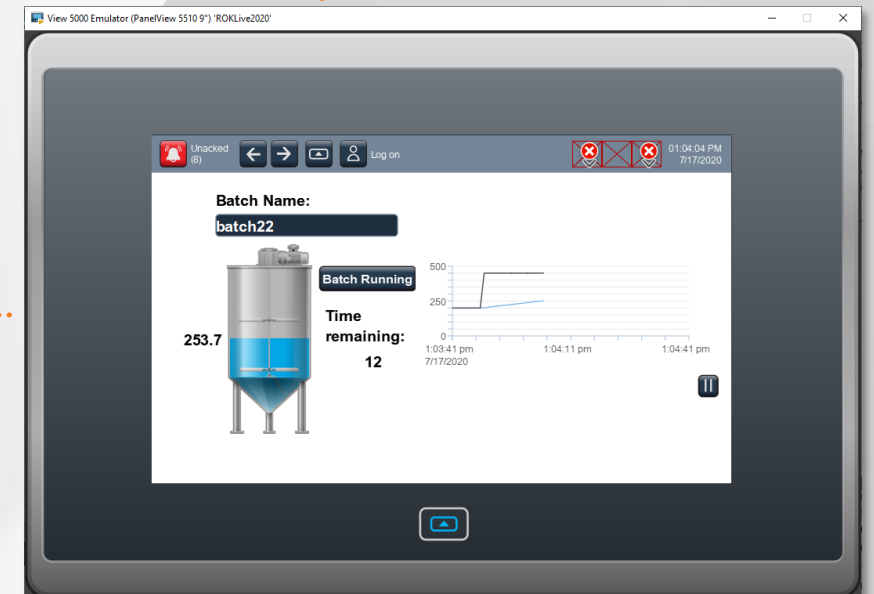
View 5000 Emulator (PanelView 5510 9") 'ROKLive2020'

Unacked (8)

Log on

01:04:04 PM 7/17/2020

Batch Name:

batch22

Batch Running

253.7

Time remaining:

12

500

250

0

1:03:41 pm 7/17/2020

1:04:11 pm

1:04:41 pm